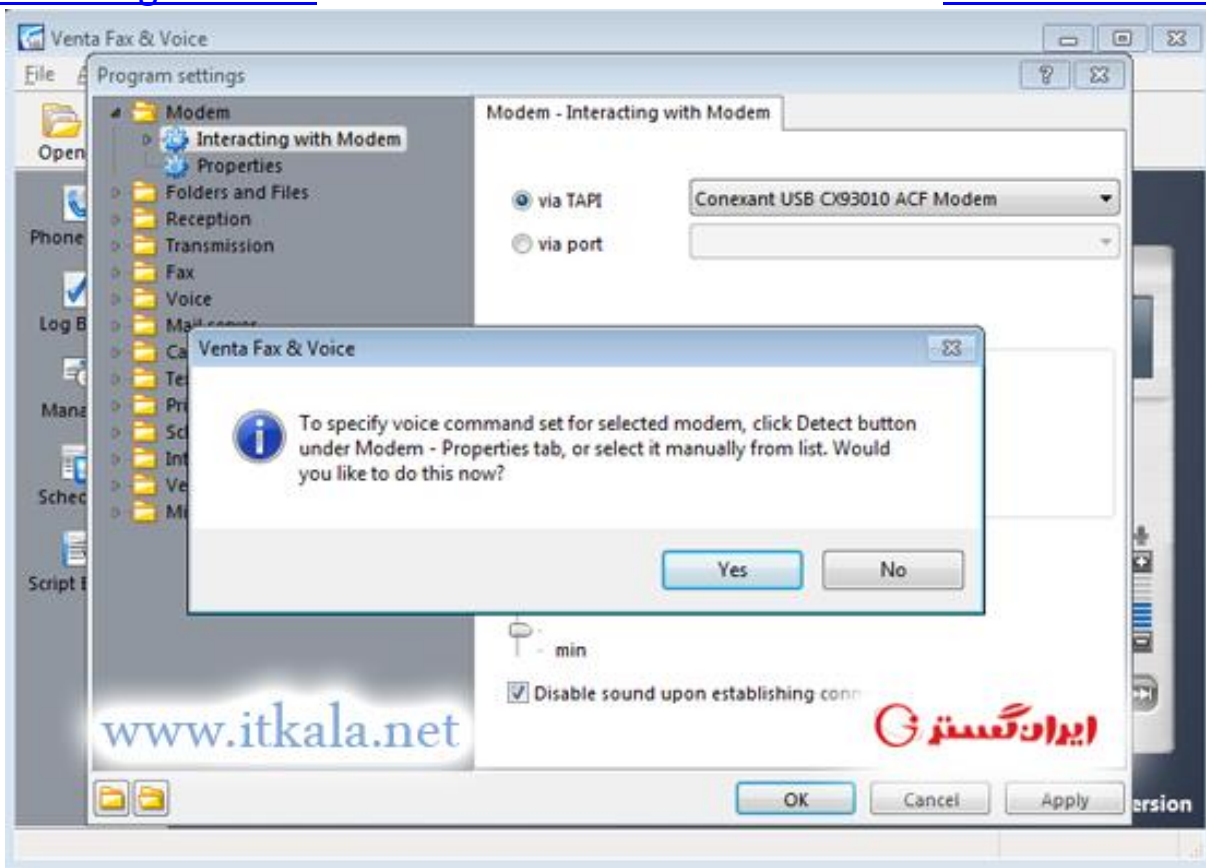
Venta Fax & Voice
File
Open
Phone
Log B
Mana
Sched
Script E

Program settings
Modem
Interacting with Modem
Properties
Folders and Files
Reception
Transmission
Fax
Voice
Mail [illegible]
Ca
Te
Pr
Sc
Int
Ve
Mi

Modem - Interacting with Modem
via TAPI
Conexant USB CX93010 ACF Modem
via port

Venta Fax & Voice
To specify voice command set for selected modem, click Detect button under Modem - Properties tab, or select it manually from list. Would you like to do this now?
Yes
No

min
Disable sound upon establishing conn

www.itkala.net
ایران گستر

OK
Cancel
Apply
ersion